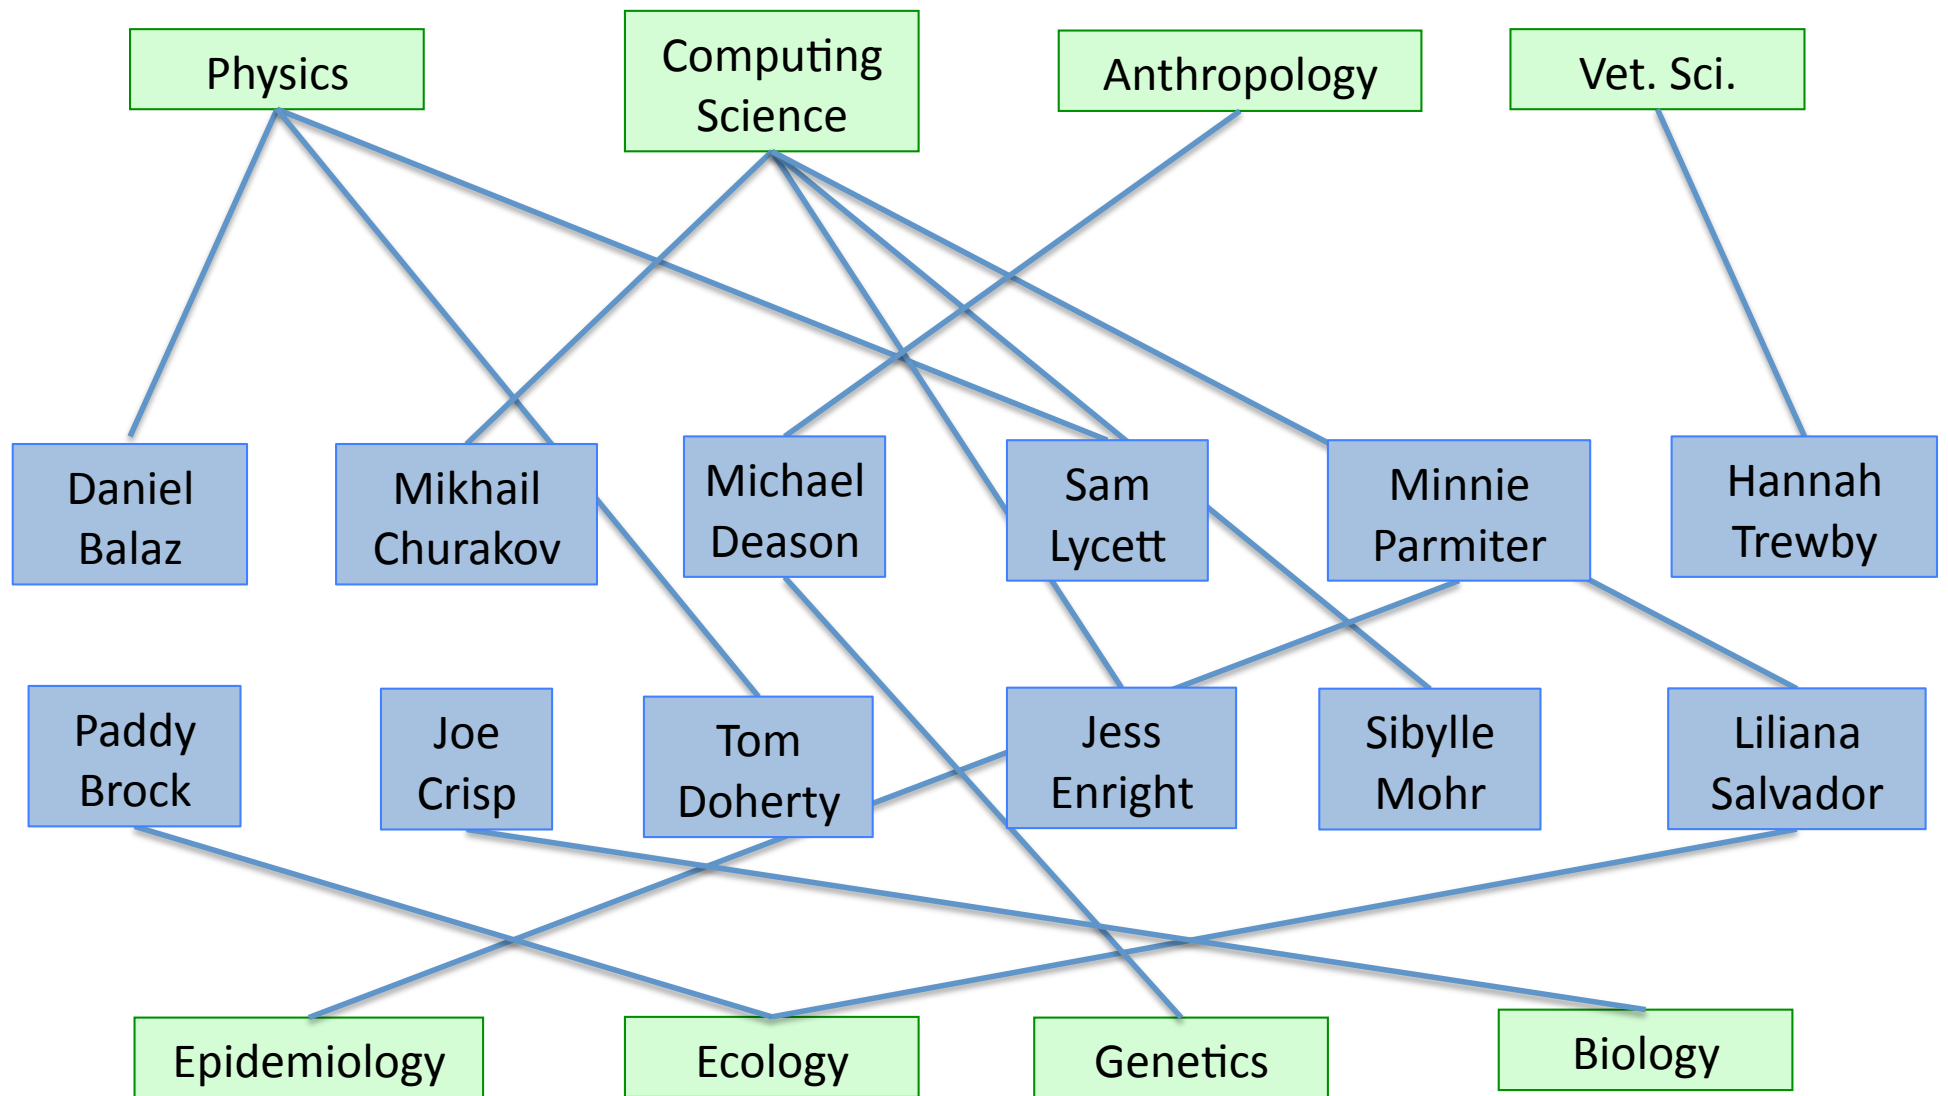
Physics

Computing Science

Anthropology

Vet. Sci.

Daniel Balaz

Mikhail Churakov

Michael Deason

Sam Lycett

Minnie Parmiter

Hannah Trewby

Paddy Brock

Joe Crisp

Tom Doherty

Jess Enright

Sibylle Mohr

Liliana Salvador

Epidemiology

Ecology

Genetics

Biology